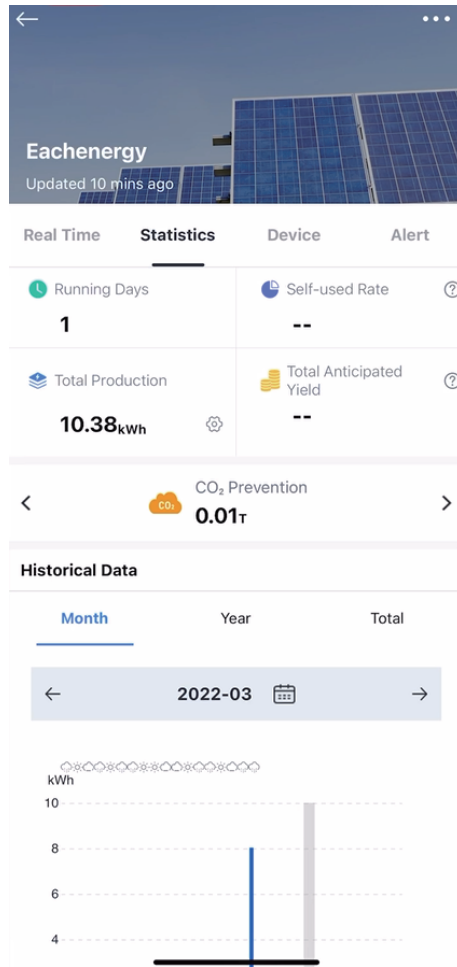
Eachenergy
Updated 10 mins ago

Real Time
Statistics
Device
Alert

Running Days
1

Self-used Rate
--

Total Production
10.38kWh

Total Anticipated Yield
--

$CO_2$
$CO_2$ Prevention
0.01T

Historical Data

Month
Year
Total

2022-03

kWh
10
8
6
4